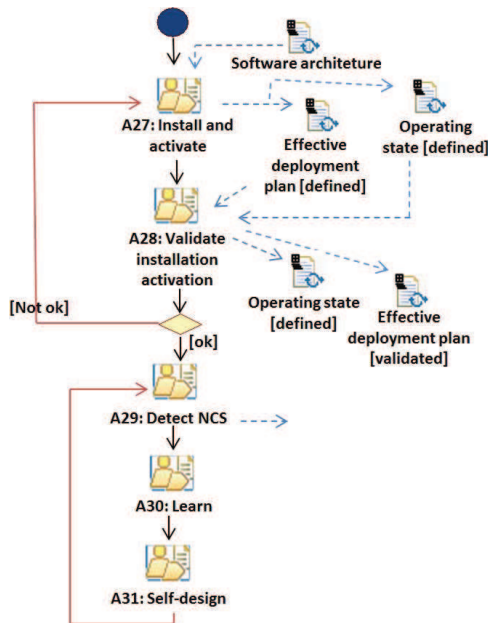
Software architecture

A27: Install and activate

Effective deployment plan [defined]

Operating state [defined]

A28: Validate installation activation

[Not ok]

Operating state [defined]

Effective deployment plan [validated]

[ok]

A29: Detect NCS

A30: Learn

A31: Self-design